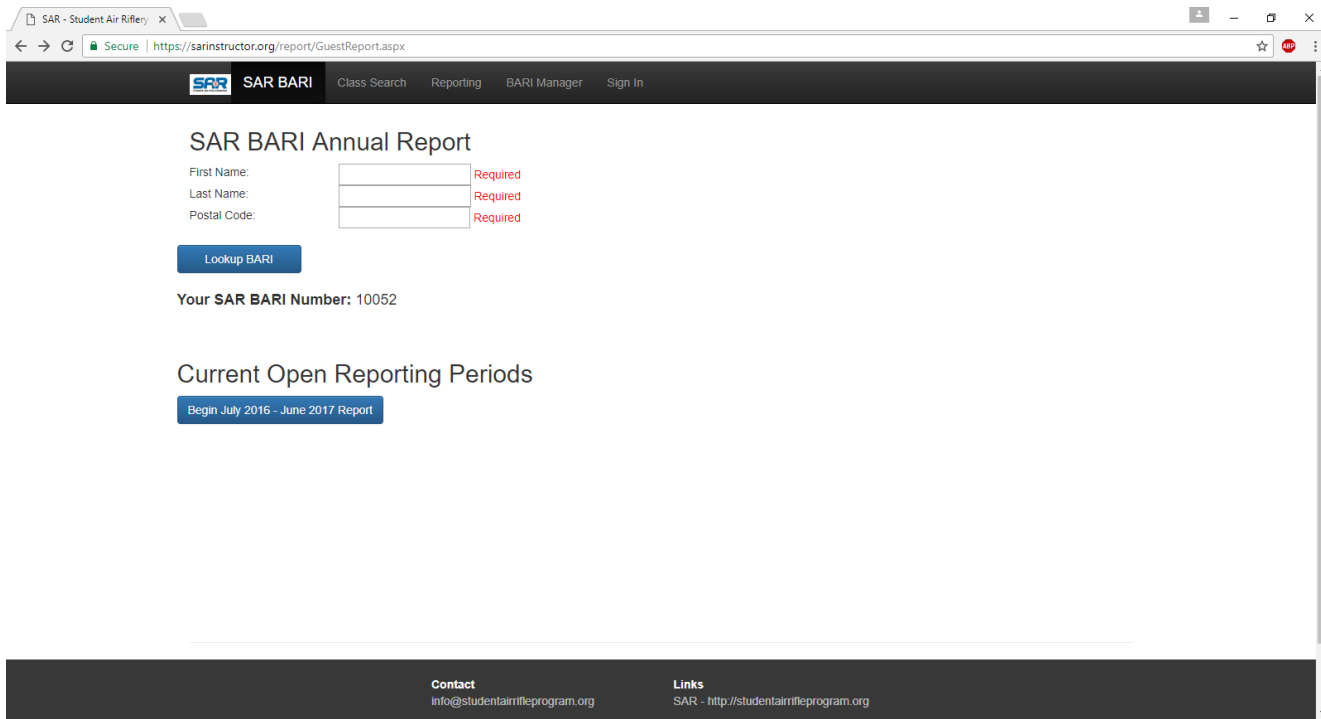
SAR - Student Air Riflery ×

Secure | https://sarinstructor.org/report/GuestReport.aspx

ABP

SAR SAR BARI Class Search Reporting BARI Manager Sign In

SAR BARI Annual Report

First Name: Required
Last Name: Required
Postal Code: Required

Lookup BARI

**Your SAR BARI Number:** 10052

Current Open Reporting Periods

Begin July 2016 - June 2017 Report

**Contact**
info@studentairrifleprogram.org

**Links**
SAR - http://studentairrifleprogram.org